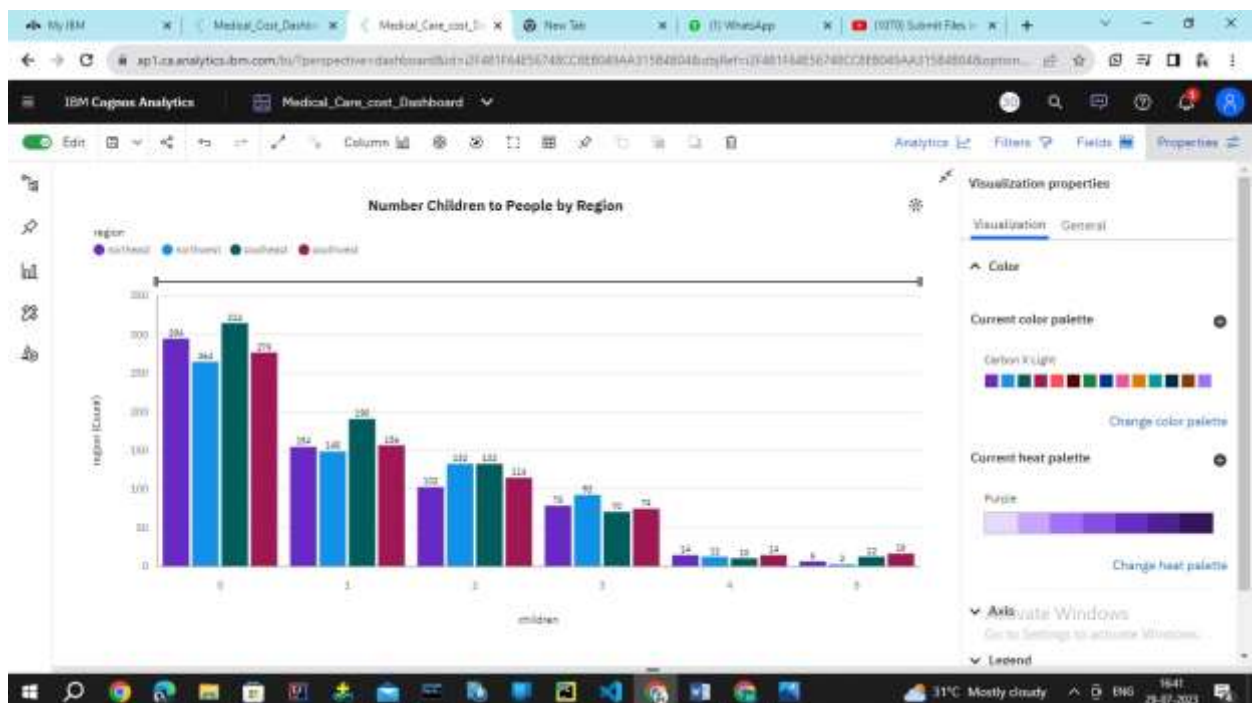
My IBM | Medical_Cost_Dashb | Medical_Care_cost_D | New Tab | (1) WhatsApp | (1070) Submit Files | +

ap1.ca.analytics.ibm.com/bi/?perspective=dashboard&id=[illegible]

IBM Cognos Analytics | Medical_Care_cost_Dashboard

Edit | Column | Analytics | Filters | Fields | Properties

Number Children to People by Region

region
● northeast ● northwest ● southeast ● southwest

region (Count)

| children | northeast | northwest | southeast | southwest |
|---|---|---|---|---|
| 0 | 296 | 264 | 316 | 276 |
| 1 | 154 | 148 | 190 | 156 |
| 2 | 102 | 132 | 132 | 114 |
| 3 | 76 | 92 | 70 | 74 |
| 4 | 14 | 12 | 10 | 14 |
| 5 | 6 | 2 | 12 | 16 |

350, 300, 250, 200, 150, 100, 50, 0

children

Visualization properties
Visualization General
^ Color
Current color palette
Carbon X Light
Change color palette
Current heat palette
Purple
Change heat palette
∨ Axis
∨ Legend

Activate Windows
Go to Settings to activate Windows.

31°C Mostly cloudy ENG 16:41 29-07-2023